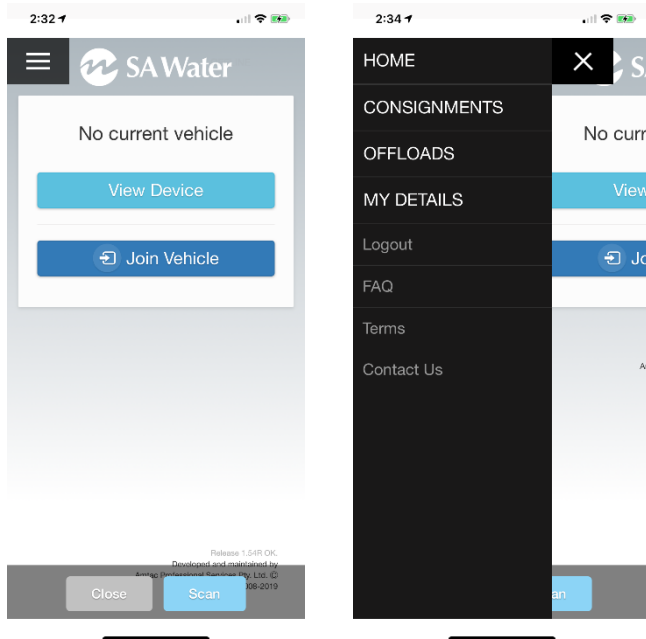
2:32

SA Water

No current vehicle

View Device

Join Vehicle

Release 1.54R OK.
Developed and maintained by
Amtec Professional Services Pty. Ltd. (C)
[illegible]008-2019

Close

Scan

2:34

HOME

CONSIGNMENTS

OFFLOADS

MY DETAILS

Logout

FAQ

Terms

Contact Us

No curr

View

Jo

an